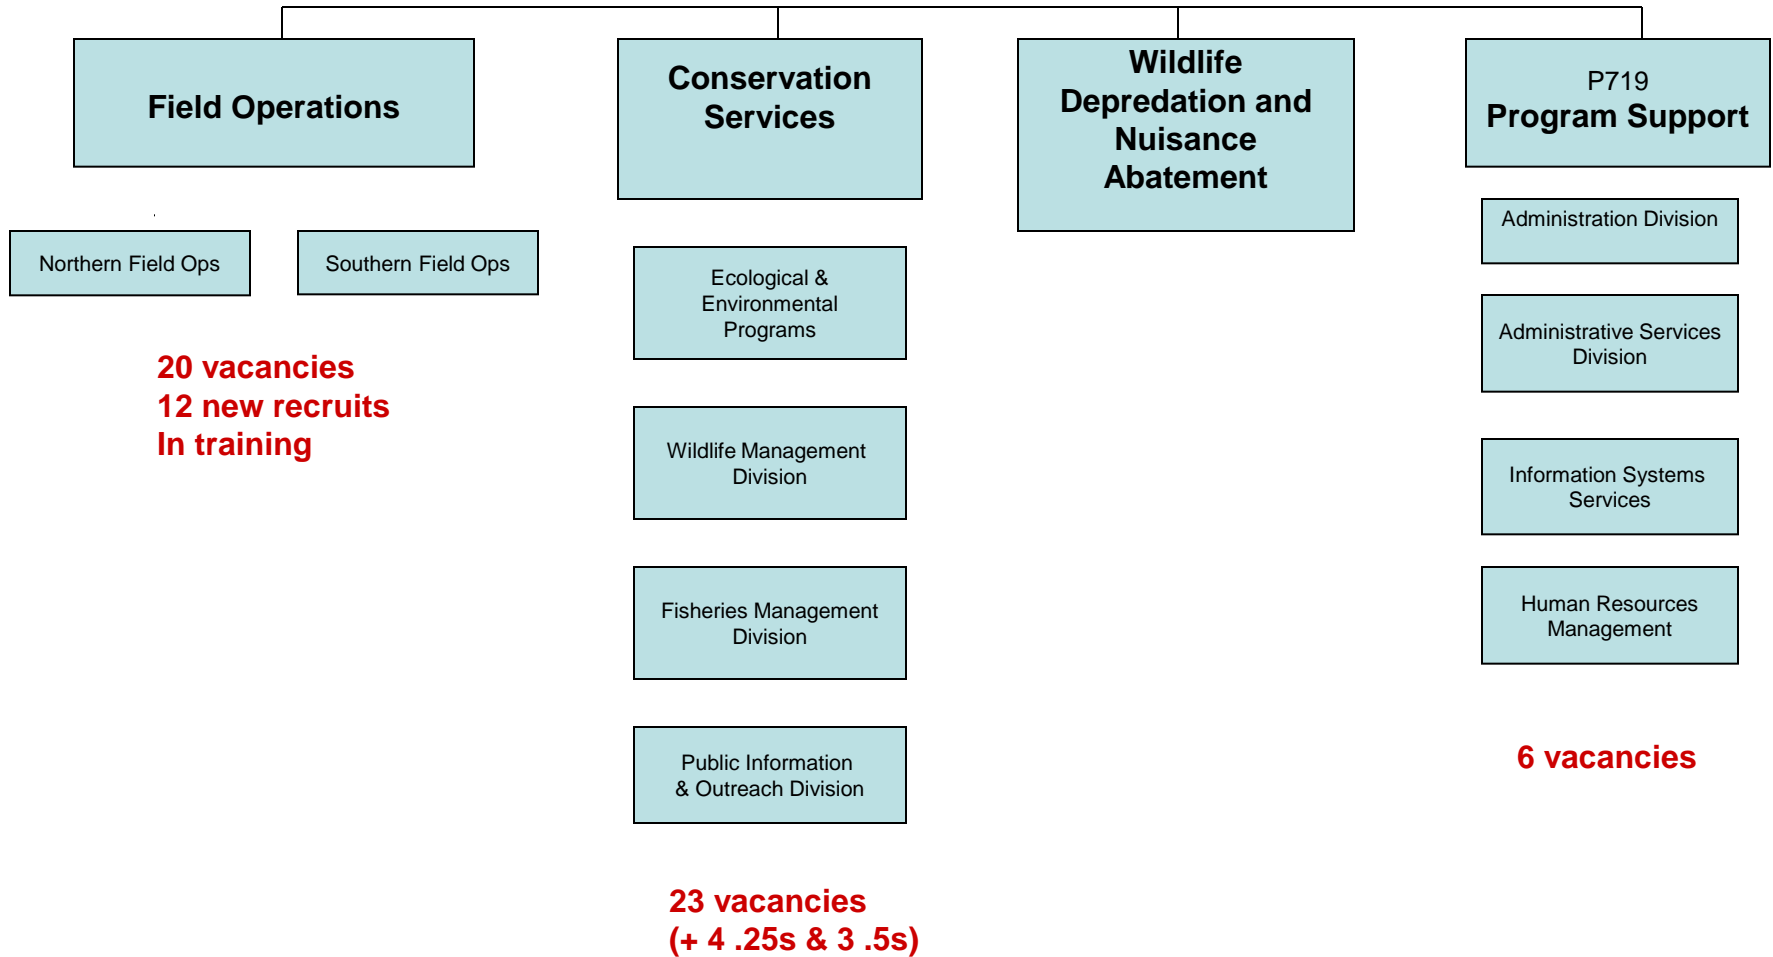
Field Operations

Northern Field Ops

Southern Field Ops

20 vacancies
12 new recruits
In training

Conservation Services

Ecological & Environmental Programs

Wildlife Management Division

Fisheries Management Division

Public Information & Outreach Division

23 vacancies
(+ 4 .25s & 3 .5s)

Wildlife Depredation and Nuisance Abatement

P719
Program Support

Administration Division

Administrative Services Division

Information Systems Services

Human Resources Management

6 vacancies